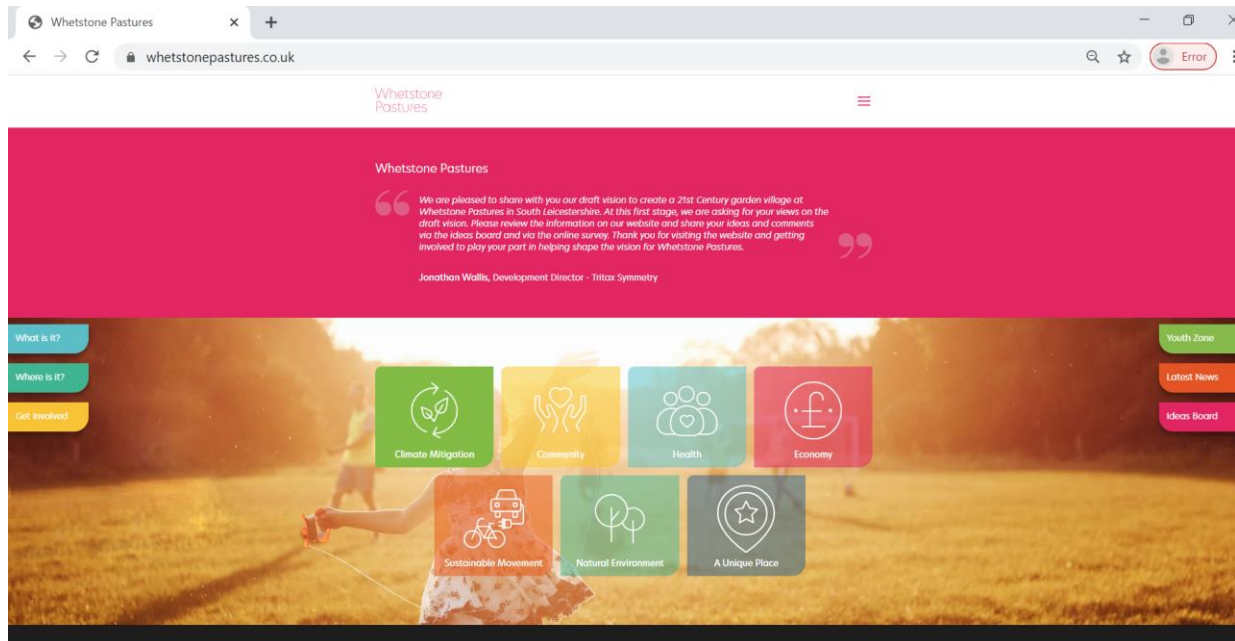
Whetstone Pastures ×

whetstonepastures.co.uk

Error

Whetstone Pastures

Whetstone Pastures

We are pleased to share with you our draft vision to create a 21st Century garden village at Whetstone Pastures in South Leicestershire. At this first stage, we are asking for your views on the draft vision. Please review the information on our website and share your ideas and comments via the ideas board and via the online survey. Thank you for visiting the website and getting involved to play your part in helping shape the vision for Whetstone Pastures.

Jonathan Wallis, Development Director - Tritax Symmetry

What is it?

Where is it?

Get Involved

Youth Zone

Latest News

Ideas Board

Climate Mitigation

Community

Health

Economy

Sustainable Movement

Natural Environment

A Unique Place